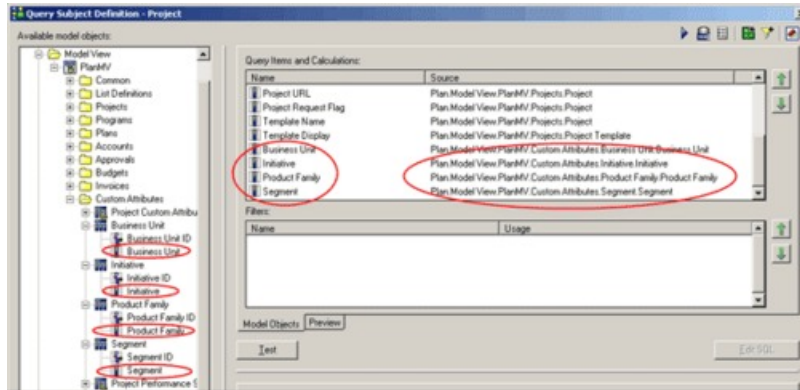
Query Subject Definition - Project

Available model objects:

Model View
PlanMV
Common
List Definitions
Projects
Programs
Plans
Accounts
Approvals
Budgets
Invoices
Custom Attributes
Project Custom Attribu
Business Unit
Business Unit ID
Business Unit
Initiative
Initiative ID
Initiative
Product Family
Product Family ID
Product Family
Segment
Segment ID
Segment
Project Performance S

Query Items and Calculations:

| Name | Source |
|---|---|
| Project URL | Plan.Model View.PlanMV.Projects.Project |
| Project Request Flag | Plan.Model View.PlanMV.Projects.Project |
| Template Name | Plan.Model View.PlanMV.Projects.Project |
| Template Display | Plan.Model View.PlanMV.Projects.Project Template |
| Business Unit | Plan.Model View.PlanMV.Custom Attributes.Business Unit.Business Unit |
| Initiative | Plan.Model View.PlanMV.Custom Attributes.Initiative.Initiative |
| Product Family | Plan.Model View.PlanMV.Custom Attributes.Product Family.Product Family |
| Segment | Plan.Model View.PlanMV.Custom Attributes.Segment.Segment |

Filters:

| Name | Usage |
|---|---|

Model Objects | Preview

Test

Edit SQL